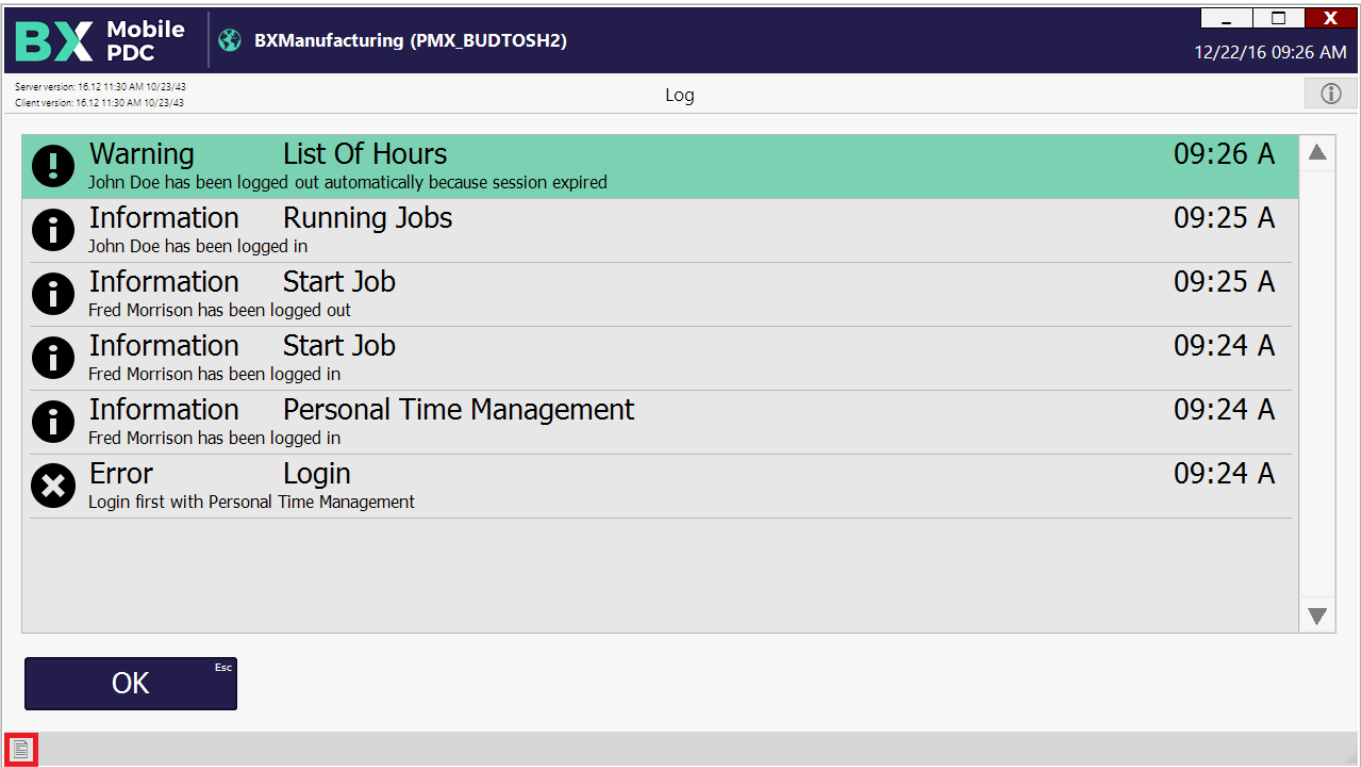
BX Mobile PDC

BXManufacturing (PMX_BUDTOSH2)

X

12/22/16 09:26 AM

Server version: 16.12 11:30 AM 10/23/43
Client version: 16.12 11:30 AM 10/23/43

Log

Warning List Of Hours 09:26 A
John Doe has been logged out automatically because session expired

Information Running Jobs 09:25 A
John Doe has been logged in

Information Start Job 09:25 A
Fred Morrison has been logged out

Information Start Job 09:24 A
Fred Morrison has been logged in

Information Personal Time Management 09:24 A
Fred Morrison has been logged in

Error Login 09:24 A
Login first with Personal Time Management

OK Esc